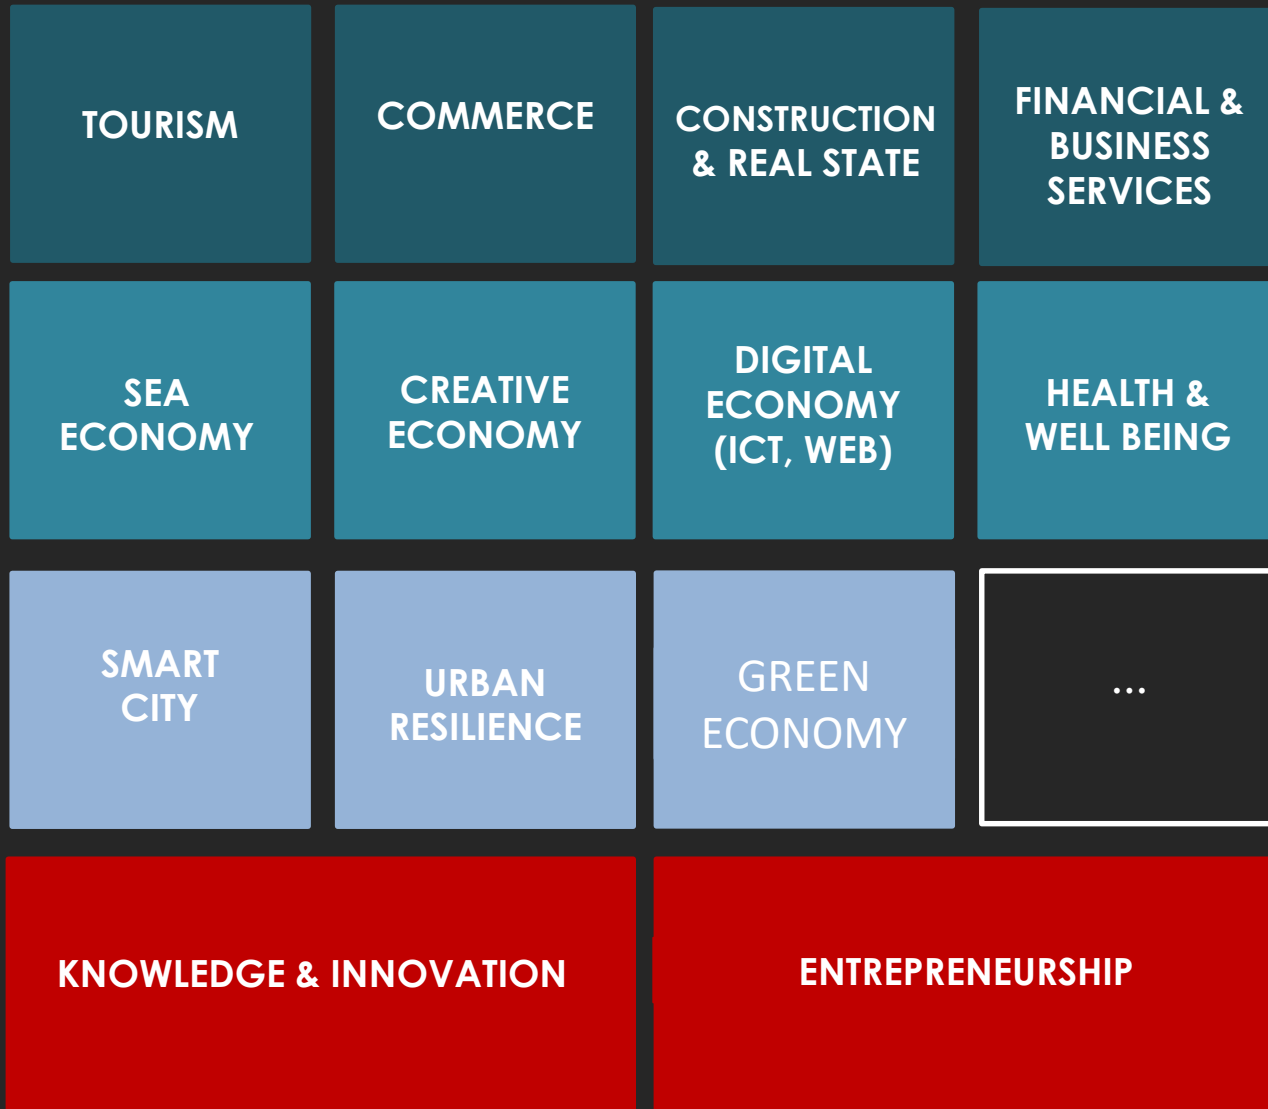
TOURISM

COMMERCE

CONSTRUCTION & REAL STATE

FINANCIAL & BUSINESS SERVICES

SEA ECONOMY

CREATIVE ECONOMY

DIGITAL ECONOMY (ICT, WEB)

HEALTH & WELL BEING

SMART CITY

URBAN RESILIENCE

GREEN ECONOMY

...

KNOWLEDGE & INNOVATION

ENTREPRENEURSHIP